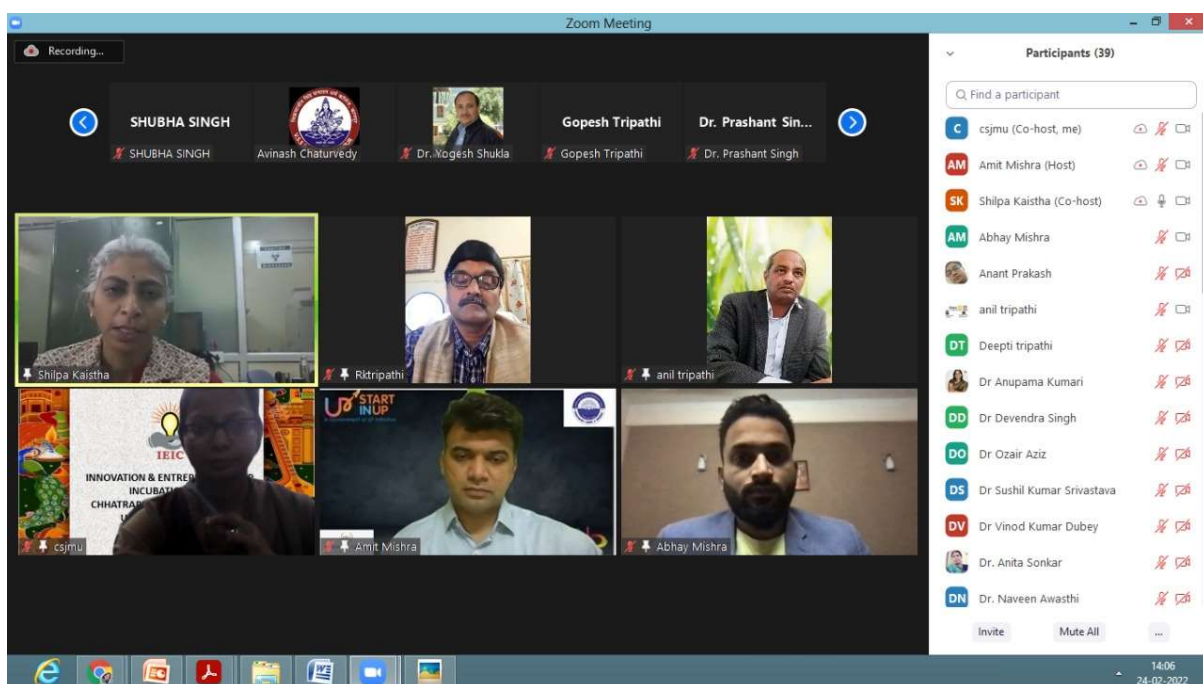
Zoom Meeting

Recording...

SHUBHA SINGH
SHUBHA SINGH
Avinash Chaturvedy
Dr. Yogesh Shukla
Gopesh Tripathi
Gopesh Tripathi
Dr. Prashant Sin...
Dr. Prashant Singh

Shilpa Kaistha
Rktripathi
anil tripathi

IEIC
INNOVATION & ENTRE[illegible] INCUBAT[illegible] CHHATRAP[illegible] U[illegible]
csjmu

START INUP
Amit Mishra
Abhay Mishra

Participants (39)

Find a participant

C csjmu (Co-host, me)
AM Amit Mishra (Host)
SK Shilpa Kaistha (Co-host)
AM Abhay Mishra
Anant Prakash
anil tripathi
DT Deepti tripathi
Dr Anupama Kumari
DD Dr Devendra Singh
DO Dr Ozair Aziz
DS Dr Sushil Kumar Srivastava
DV Dr Vinod Kumar Dubey
Dr. Anita Sonkar
DN Dr. Naveen Awasthi

Invite
Mute All
...

14:06
24-02-2022